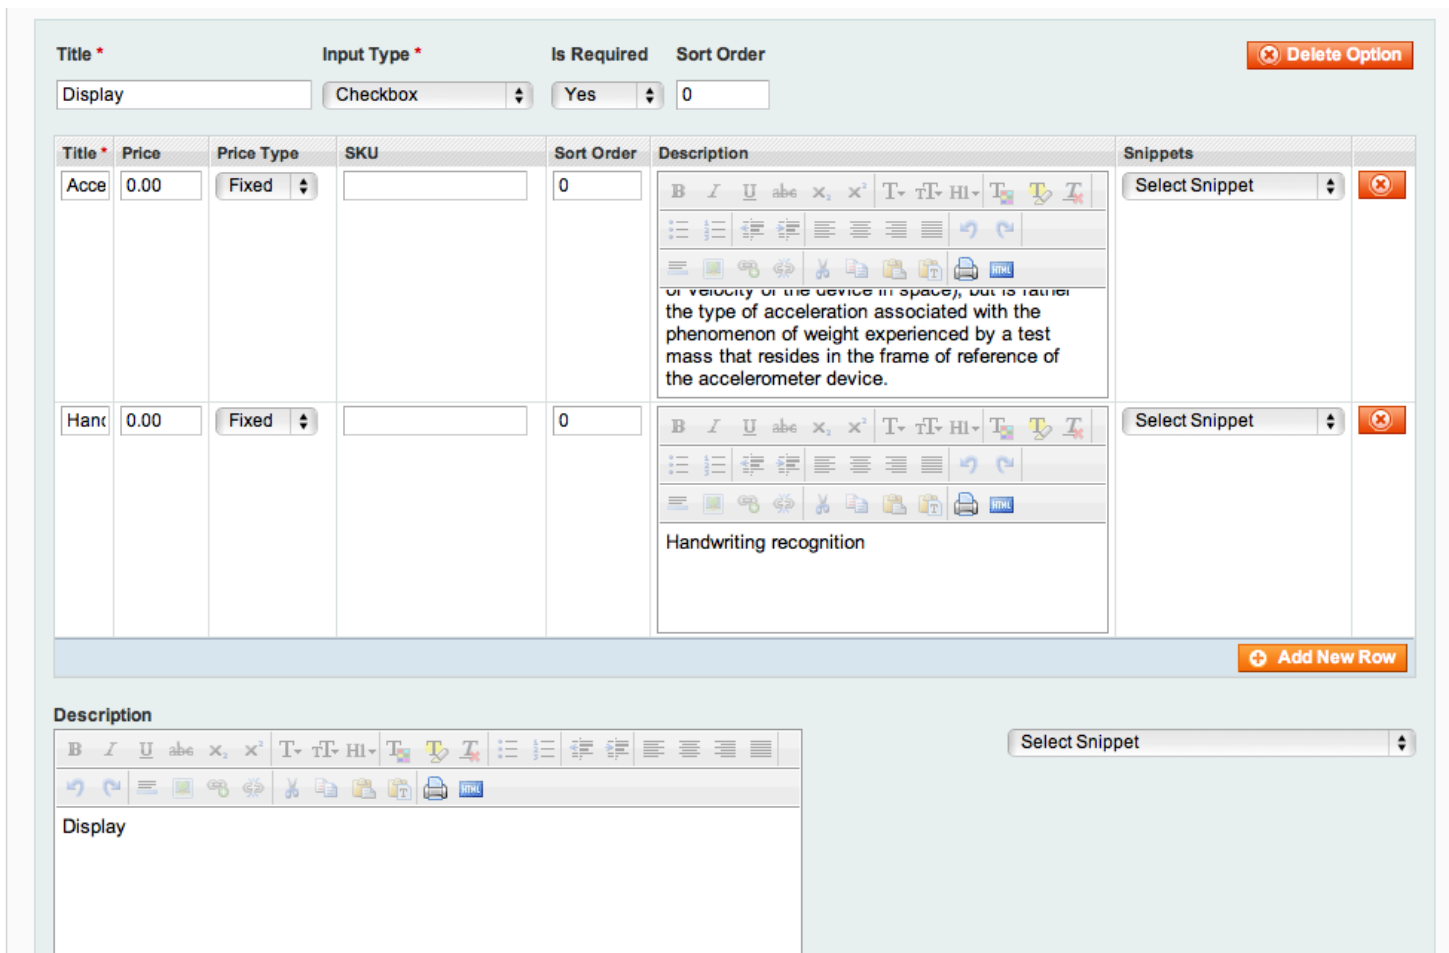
Title * Input Type * Is Required Sort Order

Delete Option

Display

Checkbox

Yes

0

| Title * | Price | Price Type | SKU | Sort Order | Description | Snippets |
|---|---|---|---|---|---|---|
| Acce | 0.00 | Fixed | | 0 | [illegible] the type of acceleration associated with the phenomenon of weight experienced by a test mass that resides in the frame of reference of the accelerometer device. | Select Snippet |
| Hanc | 0.00 | Fixed | | 0 | Handwriting recognition | Select Snippet |

Add New Row

Description

Display

Select Snippet